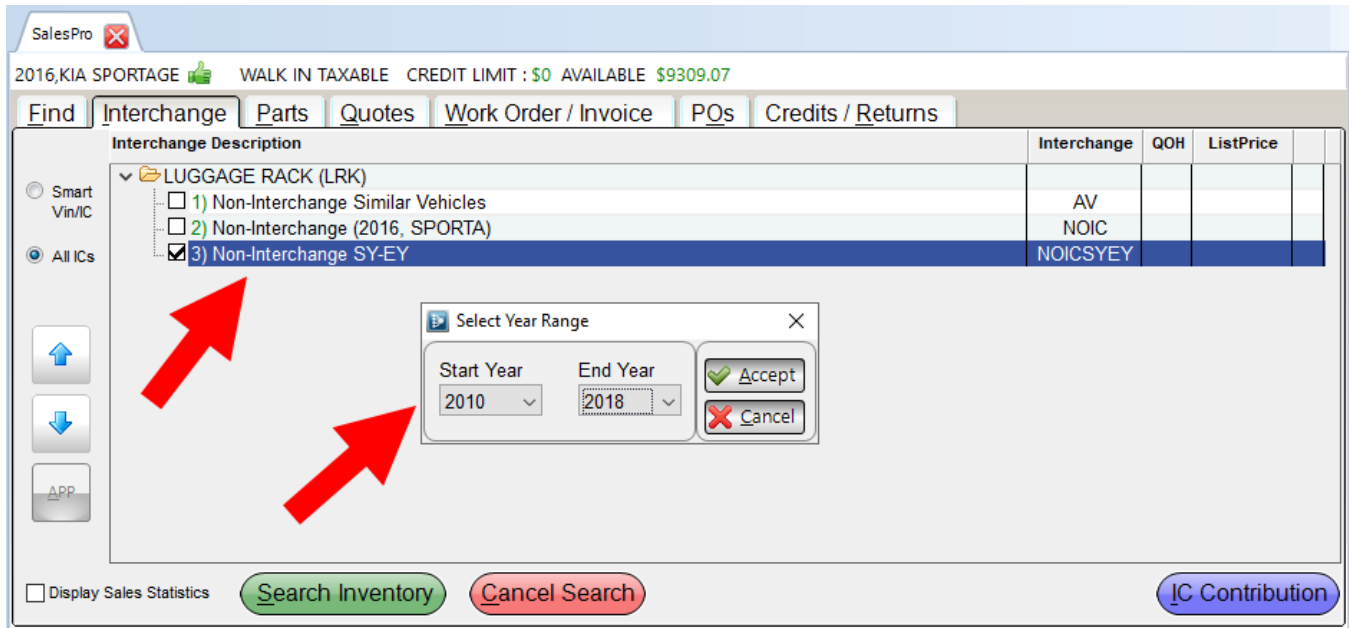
SalesPro

2016,KIA SPORTAGE WALK IN TAXABLE CREDIT LIMIT : $0 AVAILABLE $9309.07

Find | Interchange | Parts | Quotes | Work Order / Invoice | POs | Credits / Returns

Smart Vin/IC

All ICs

APP

| Interchange Description | Interchange | QOH | ListPrice |
|---|---|---|---|
| LUGGAGE RACK (LRK) | | | |
| 1) Non-Interchange Similar Vehicles | AV | | |
| 2) Non-Interchange (2016, SPORTA) | NOIC | | |
| 3) Non-Interchange SY-EY | NOICSYEY | | |

Select Year Range

Start Year 2010

End Year 2018

Accept

Cancel

Display Sales Statistics

Search Inventory

Cancel Search

IC Contribution